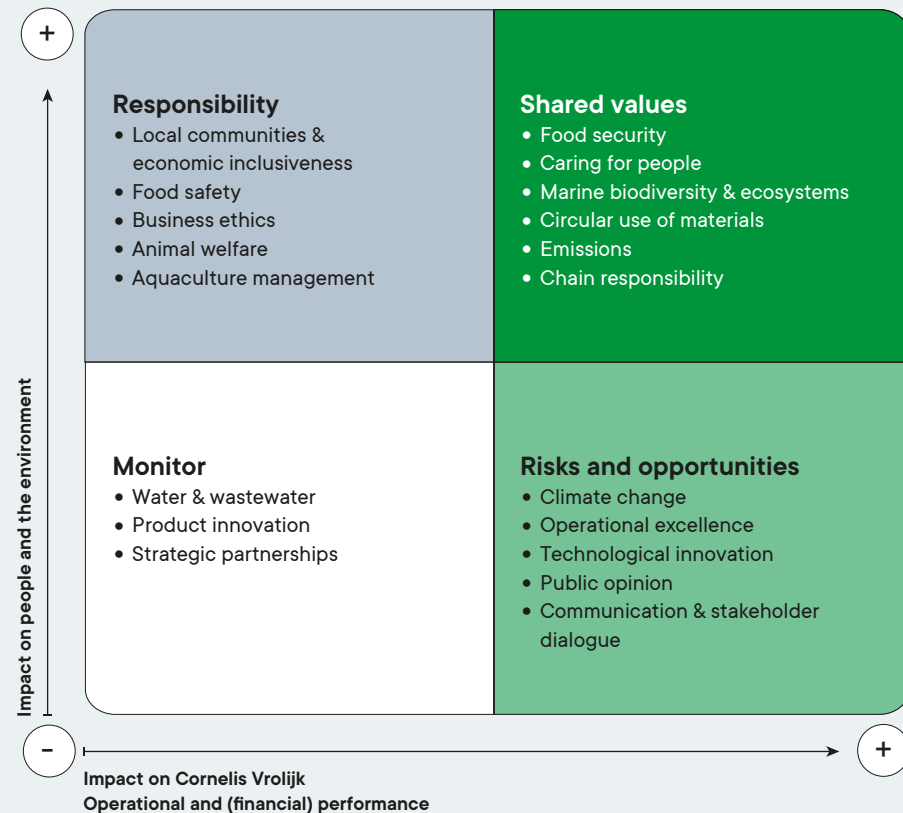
+

Responsibility
• Local communities & economic inclusiveness
• Food safety
• Business ethics
• Animal welfare
• Aquaculture management

Shared values
• Food security
• Caring for people
• Marine biodiversity & ecosystems
• Circular use of materials
• Emissions
• Chain responsibility

Monitor
• Water & wastewater
• Product innovation
• Strategic partnerships

Risks and opportunities
• Climate change
• Operational excellence
• Technological innovation
• Public opinion
• Communication & stakeholder dialogue

Impact on people and the environment

-

+

Impact on Cornelis Vrolijk
Operational and (financial) performance